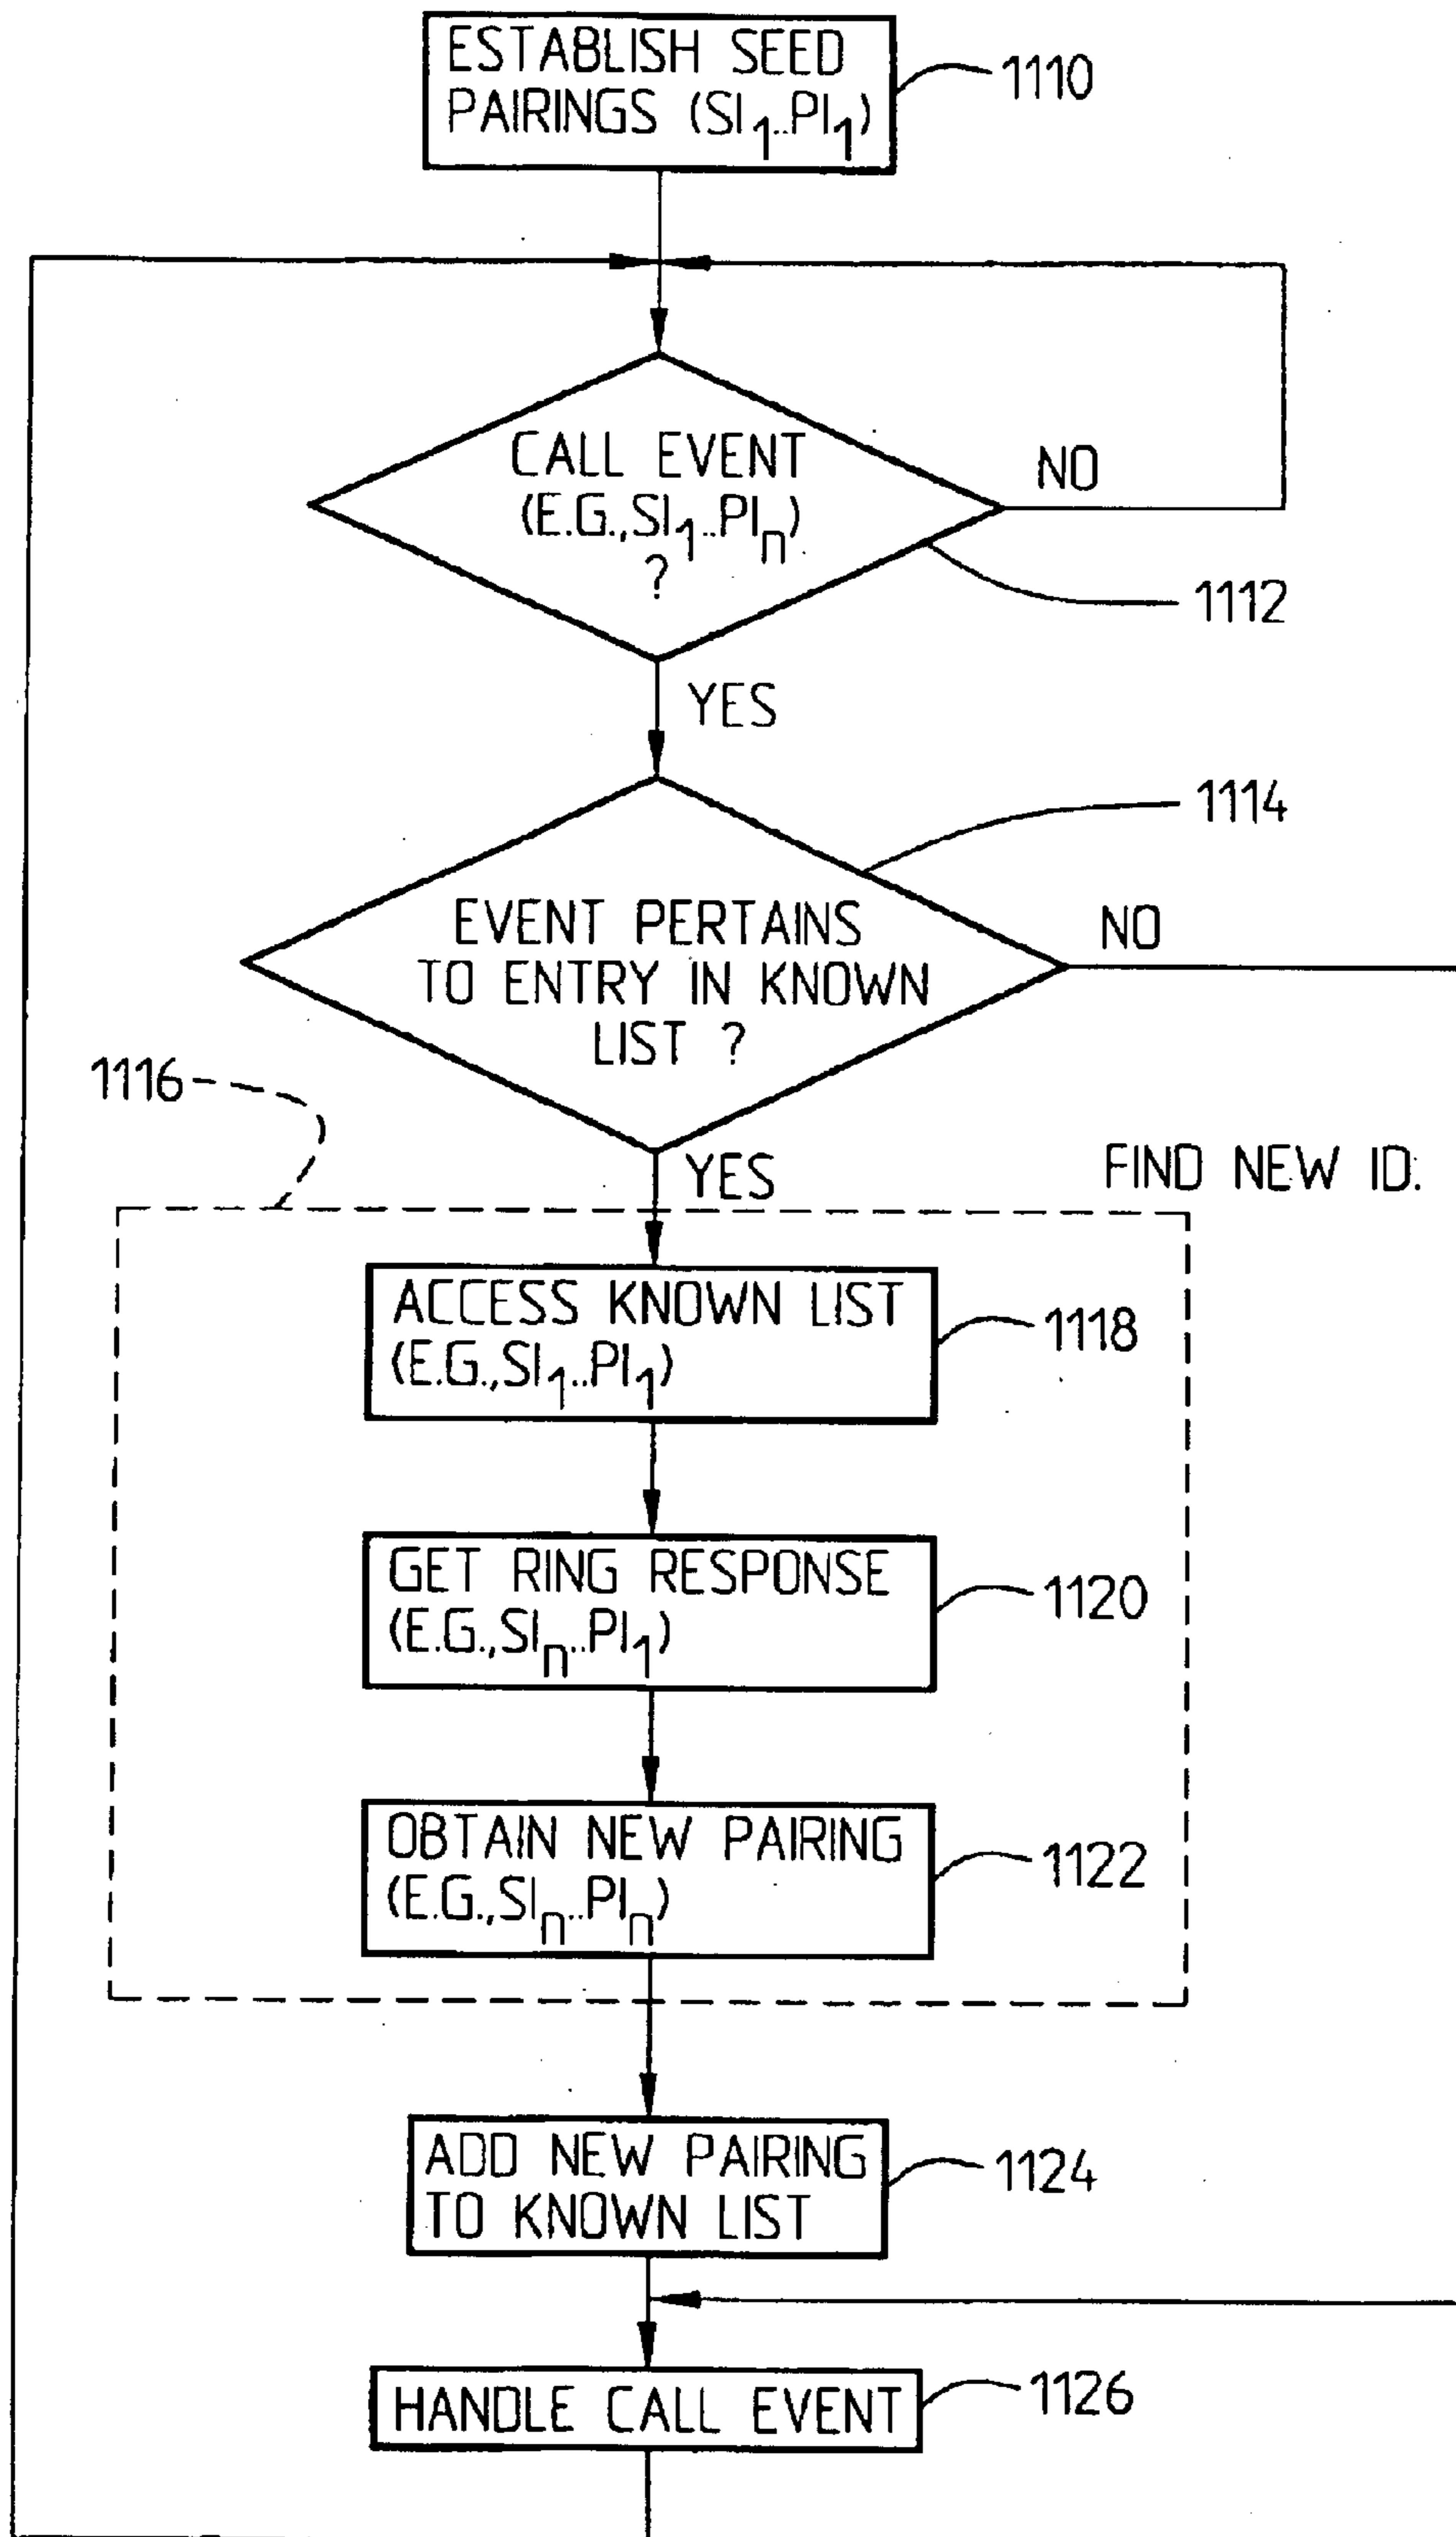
ESTABLISH SEED PAIRINGS ($SI_1..PI_1$)

1110

CALL EVENT ($E.G., SI_1..PI_n$) ?

NO

1112

YES

1114

EVENT PERTAINS TO ENTRY IN KNOWN LIST ?

NO

1116

YES

FIND NEW ID.

ACCESS KNOWN LIST ($E.G., SI_1..PI_1$)

1118

GET RING RESPONSE ($E.G., SI_n..PI_1$)

1120

OBTAIN NEW PAIRING ($E.G., SI_n..PI_n$)

1122

ADD NEW PAIRING TO KNOWN LIST

1124

HANDLE CALL EVENT

1126